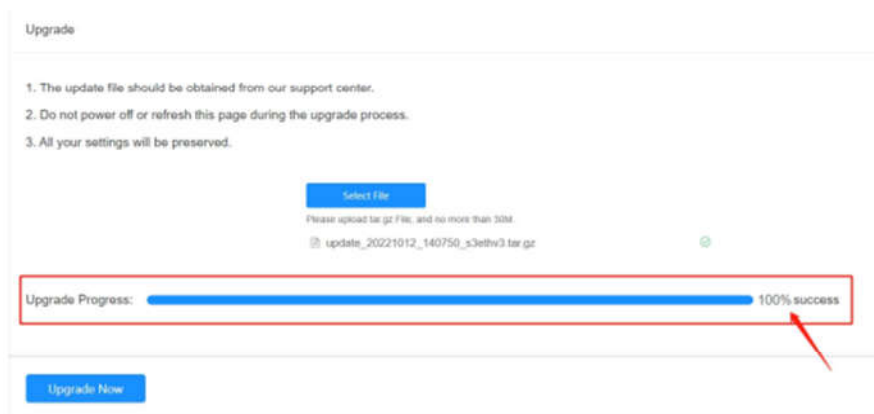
Upgrade

1. The update file should be obtained from our support center.

2. Do not power off or refresh this page during the upgrade process.

3. All your settings will be preserved.

Select File

Please upload tar.gz File, and no more than 30M

update_20221012_140750_s3ethw3.tar.gz

Upgrade Progress:

100% success

Upgrade Now